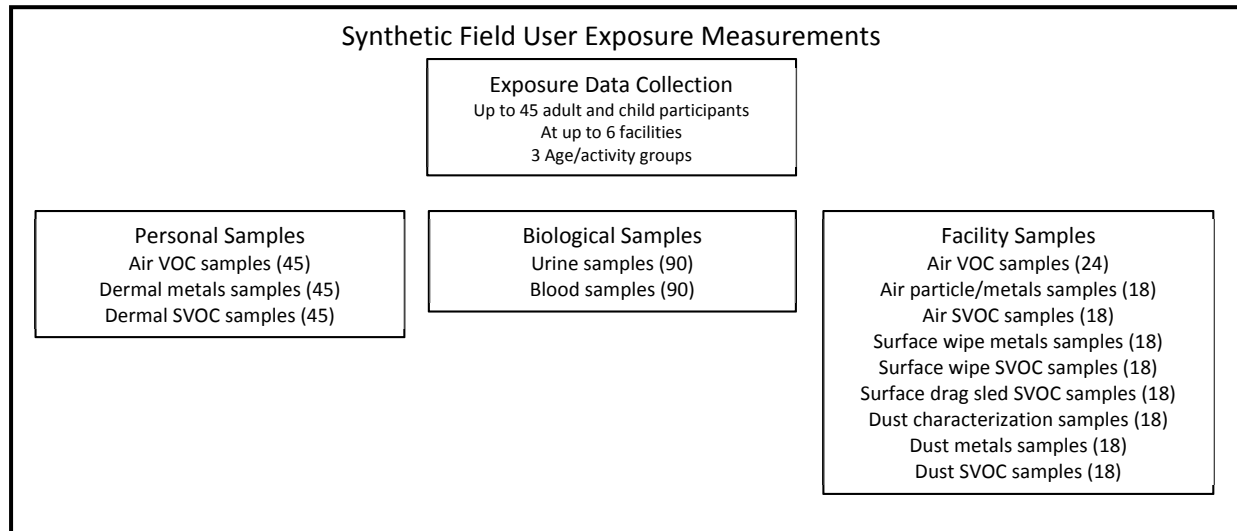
Synthetic Field User Exposure Measurements

Exposure Data Collection
Up to 45 adult and child participants
At up to 6 facilities
3 Age/activity groups

Personal Samples
Air VOC samples (45)
Dermal metals samples (45)
Dermal SVOC samples (45)

Biological Samples
Urine samples (90)
Blood samples (90)

Facility Samples
Air VOC samples (24)
Air particle/metals samples (18)
Air SVOC samples (18)
Surface wipe metals samples (18)
Surface wipe SVOC samples (18)
Surface drag sled SVOC samples (18)
Dust characterization samples (18)
Dust metals samples (18)
Dust SVOC samples (18)